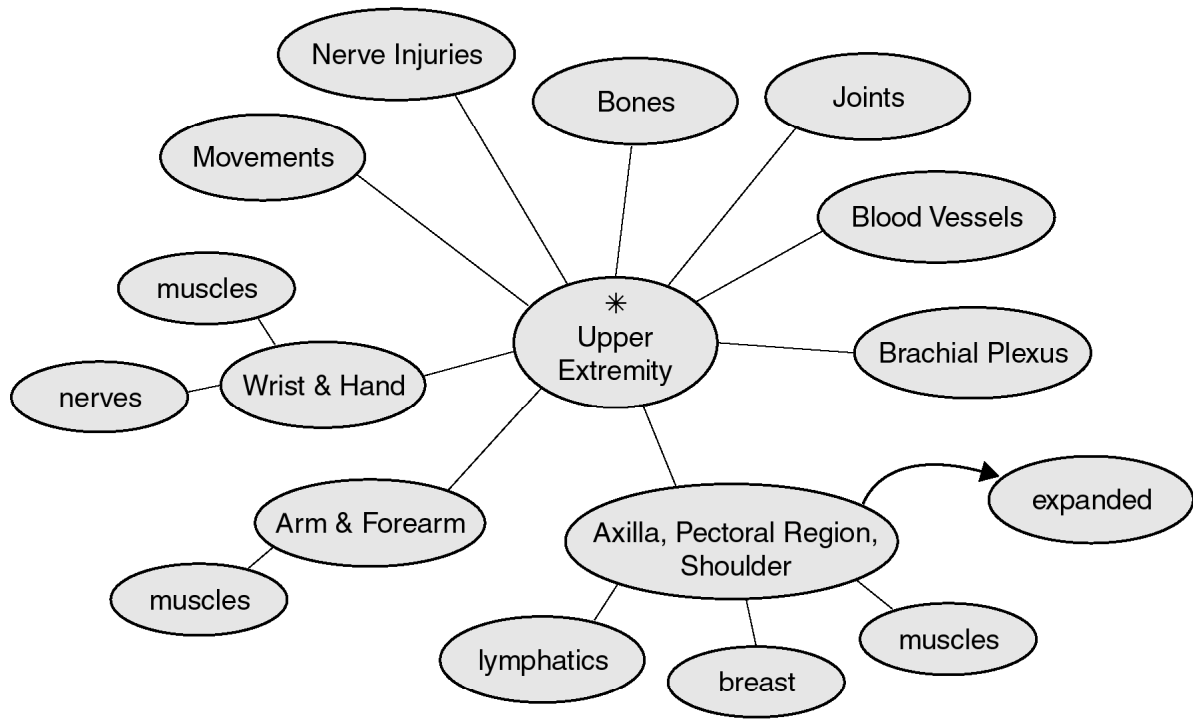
Nerve Injuries

Bones

Joints

Movements

Blood Vessels

muscles

✳
Upper Extremity

Brachial Plexus

nerves

Wrist & Hand

expanded

Arm & Forearm

Axilla, Pectoral Region, Shoulder

muscles

muscles

lymphatics

breast